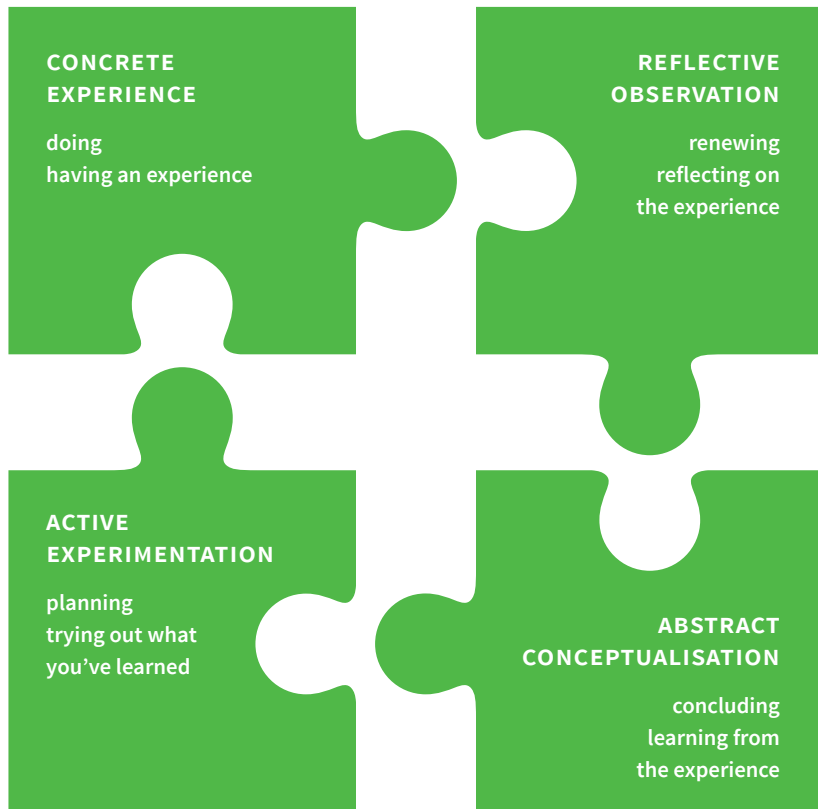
CONCRETE EXPERIENCE

doing
having an experience

REFLECTIVE OBSERVATION

renewing
reflecting on the experience

ACTIVE EXPERIMENTATION

planning
trying out what you've learned

ABSTRACT CONCEPTUALISATION

concluding
learning from the experience